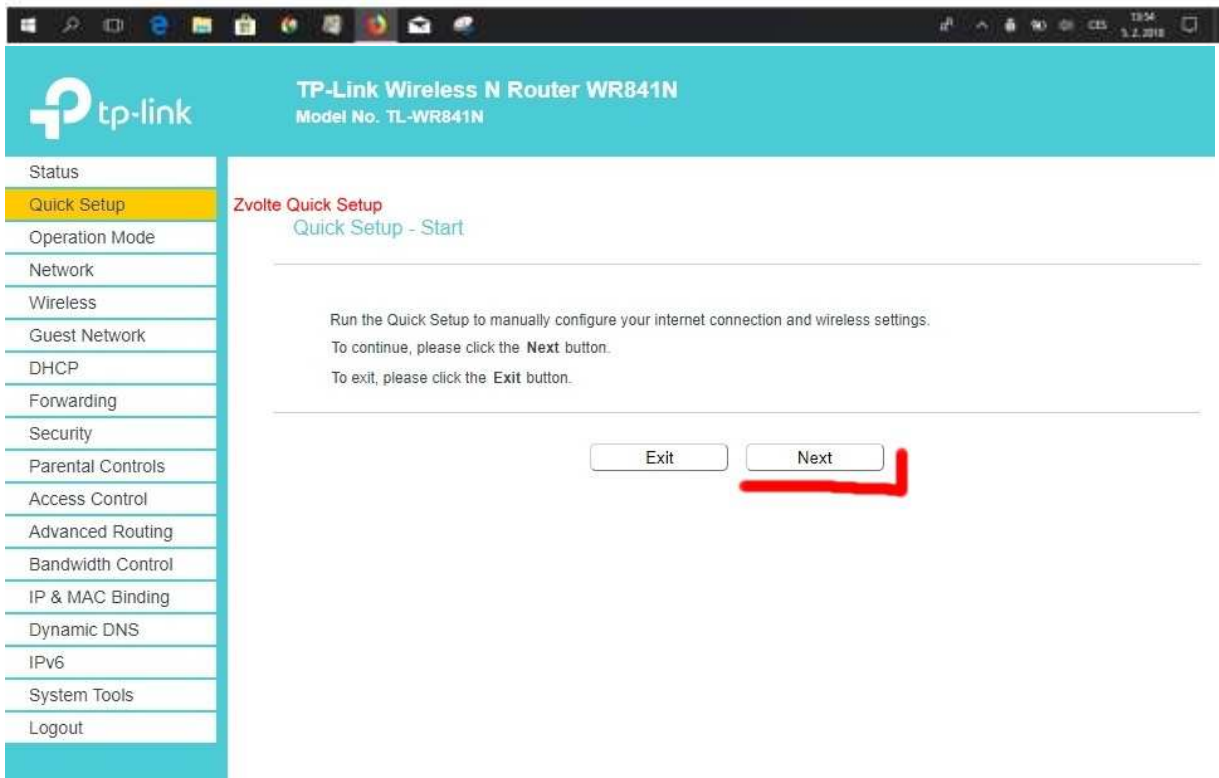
CES 13:54 5.2.2018

tp-link

TP-Link Wireless N Router WR841N
Model No. TL-WR841N

Status
Quick Setup
Operation Mode
Network
Wireless
Guest Network
DHCP
Forwarding
Security
Parental Controls
Access Control
Advanced Routing
Bandwidth Control
IP & MAC Binding
Dynamic DNS
IPv6
System Tools
Logout

Zvolte Quick Setup
Quick Setup - Start

Run the Quick Setup to manually configure your internet connection and wireless settings.
To continue, please click the **Next** button.
To exit, please click the **Exit** button.

Exit
Next